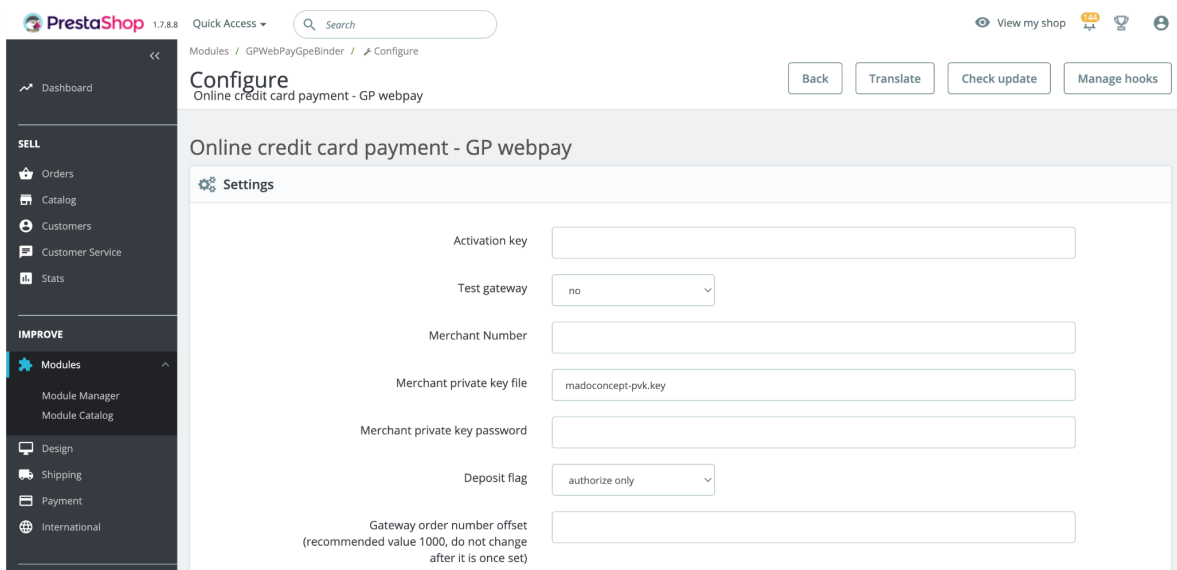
PrestaShop 1.7.8.8 Quick Access ▾ Search

View my shop 144

«

Dashboard

SELL

Orders

Catalog

Customers

Customer Service

Stats

IMPROVE

Modules

Module Manager

Module Catalog

Design

Shipping

Payment

International

Modules / GPWebPayGpeBinder / Configure

Configure
Online credit card payment - GP webpay

Back Translate Check update Manage hooks

Online credit card payment - GP webpay

Settings

Activation key

Test gateway no

Merchant Number

Merchant private key file madoconcept-pvk.key

Merchant private key password

Deposit flag authorize only

Gateway order number offset (recommended value 1000, do not change after it is once set)